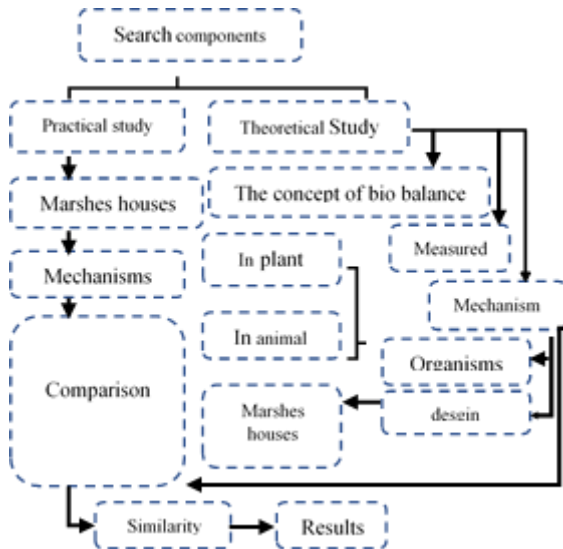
Search components

Practical study

Theoretical Study

Marshes houses

The concept of bio balance

Measured

Mechanisms

In plant

Mechanism

In animal

Organisms

Comparison

Marshes houses

desein

Similarity

Results